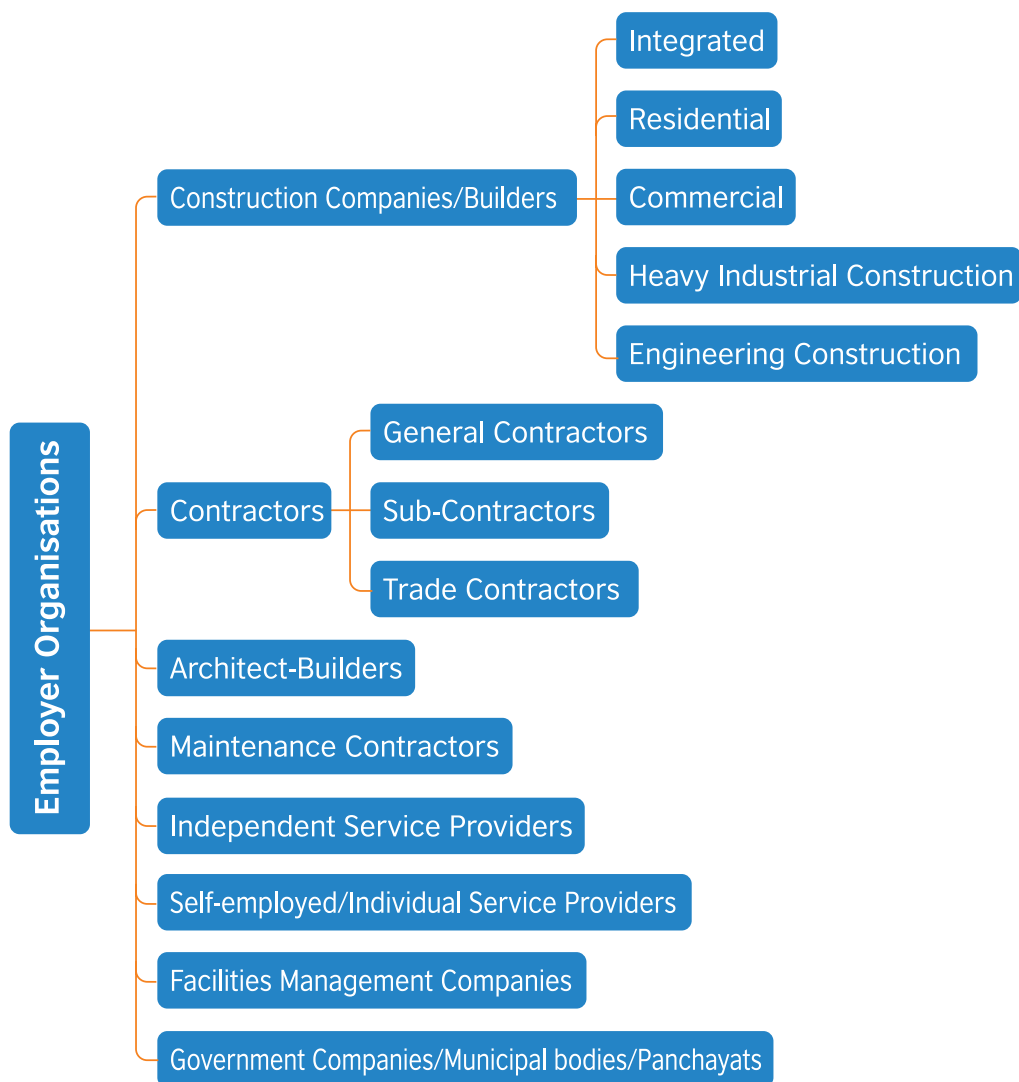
Employer Organisations

Construction Companies/Builders

Integrated

Residential

Commercial

Heavy Industrial Construction

Engineering Construction

Contractors

General Contractors

Sub-Contractors

Trade Contractors

Architect-Builders

Maintenance Contractors

Independent Service Providers

Self-employed/Individual Service Providers

Facilities Management Companies

Government Companies/Municipal bodies/Panchayats